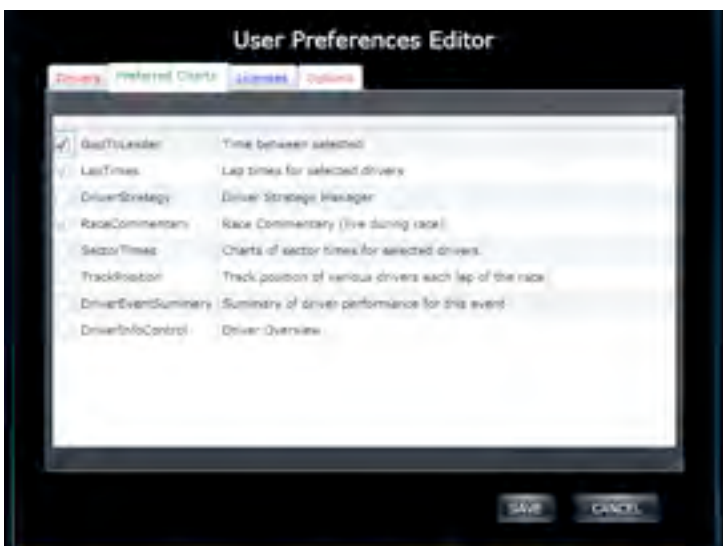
User Preferences Editor

Drivers | Preferred Charts | Licenses | Options

| | | |
|---|---|---|
| ✓ | GapToLeader | Time between selected |
| | LapTimes | Lap times for selected drivers |
| | DriverStrategy | Driver Strategy Manager |
| | RaceCommentary | Race Commentary (live during race) |
| | SectorTimes | Charts of sector times for selected drivers |
| | TrackPosition | Track position of various drivers each lap of the race |
| | DriverEventSummary | Summary of driver performance for this event |
| | DriverInfoControl | Driver Overview |

SAVE CANCEL